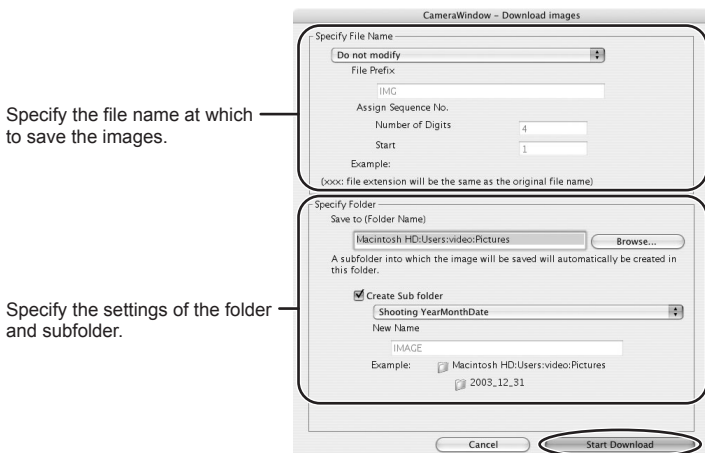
CameraWindow - Download images

Specify File Name

Do not modify

File Prefix

IMG

Assign Sequence No.

Number of Digits 4

Start 1

Example:

(xxx: file extension will be the same as the original file name)

Specify the file name at which to save the images.

Specify Folder

Save to (Folder Name)

Macintosh HD:Users:video:Pictures

Browse...

A subfolder into which the image will be saved will automatically be created in this folder.

Create Sub folder

Shooting YearMonthDate

New Name

IMAGE

Example: Macintosh HD:Users:video:Pictures

2003_12_31

Specify the settings of the folder and subfolder.

Cancel

Start Download